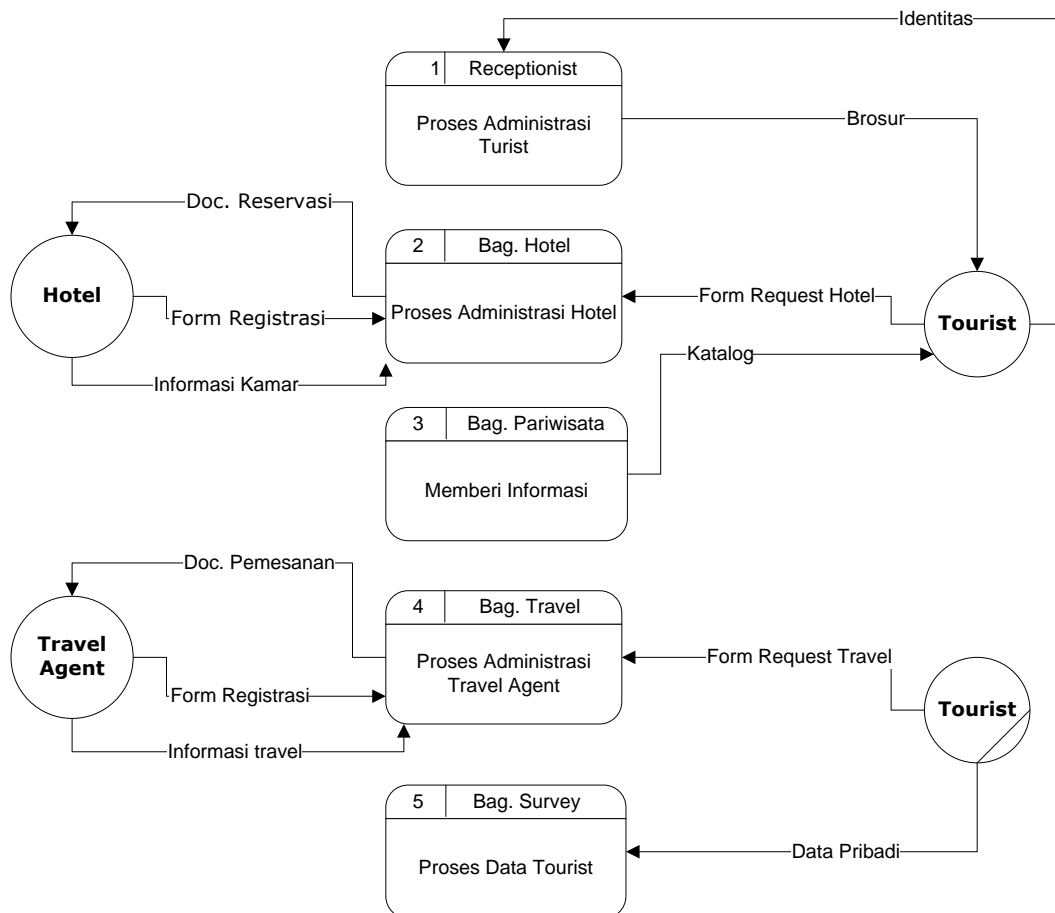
Identitas

1 Receptionist
Proses Administrasi Turist

Brosur

Doc. Reservasi

2 Bag. Hotel
Proses Administrasi Hotel

Hotel

Form Registrasi

Form Request Hotel

Tourist

Informasi Kamar

Katalog

3 Bag. Pariwisata
Memberi Informasi

Doc. Pemesanan

4 Bag. Travel
Proses Administrasi Travel Agent

Travel Agent

Form Request Travel

Form Registrasi

Tourist

Informasi travel

5 Bag. Survey
Proses Data Tourist

Data Pribadi